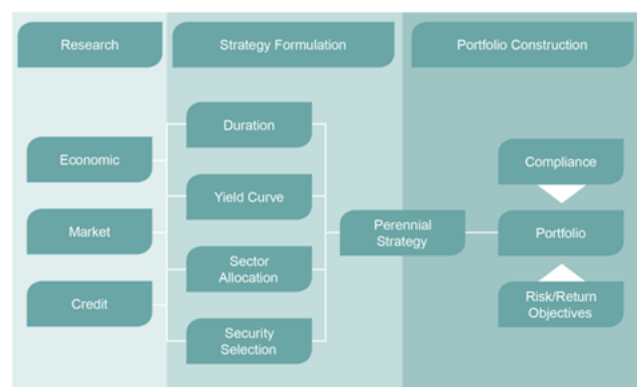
Research

Strategy Formulation

Portfolio Construction

Economic

Market

Credit

Duration

Yield Curve

Sector Allocation

Security Selection

Perennial Strategy

Compliance

Portfolio

Risk/Return Objectives